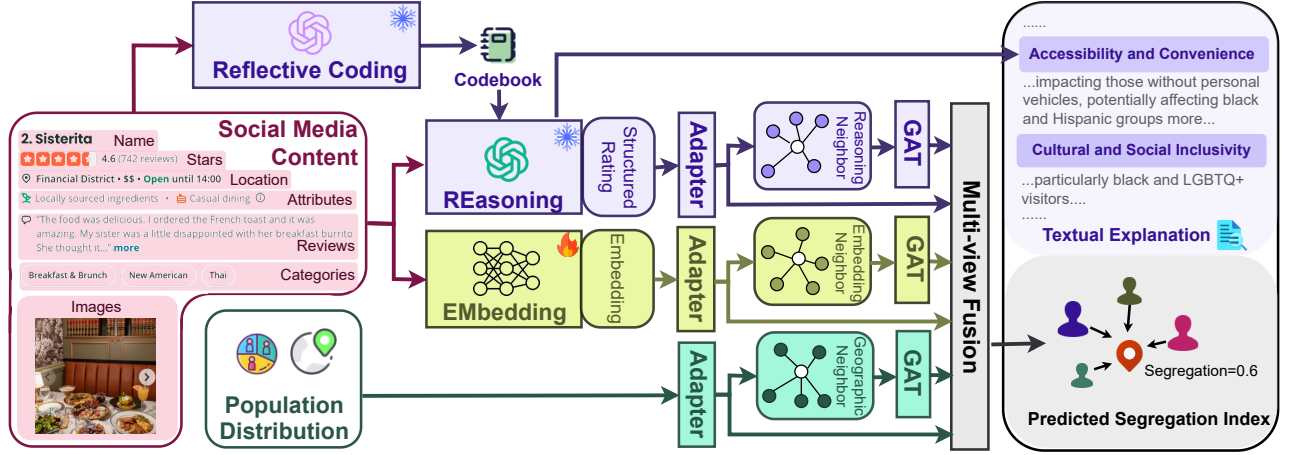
Reflective Coding

Codebook

2. Sisterita Name
4.6 (742 reviews) Stars
Financial District • $$ • Open until 14:00 Location
Attributes
Locally sourced ingredients • Casual dining
"The food was delicious. I ordered the French toast and it was amazing. My sister was a little disappointed with her breakfast burrito She thought it..." more
Reviews
Breakfast & Brunch New American Thai Categories

Social Media Content

Images

REasoning

Structured Rating

Adapter

Reasoning Neighbor

GAT

EMbedding

Embedding

Adapter

Embedding Neighbor

GAT

Population Distribution

Adapter

Geographic Neighbor

GAT

Multi-view Fusion

......
Accessibility and Convenience
...impacting those without personal vehicles, potentially affecting black and Hispanic groups more...
Cultural and Social Inclusivity
...particularly black and LGBTQ+ visitors....
......
Textual Explanation

Segregation=0.6

Predicted Segregation Index